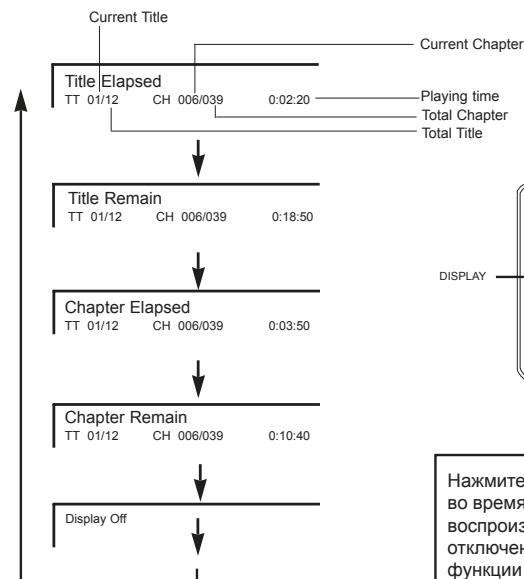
Current Title

Current Chapter

Title Elapsed
TT 01/12 CH 006/039 0:02:20

Playing time
Total Chapter
Total Title

Title Remain
TT 01/12 CH 006/039 0:18:50

Chapter Elapsed
TT 01/12 CH 006/039 0:03:50

Chapter Remain
TT 01/12 CH 006/039 0:10:40

Display Off

DISPLAY

Нажмите
во время
воспроиз
отключен
функции